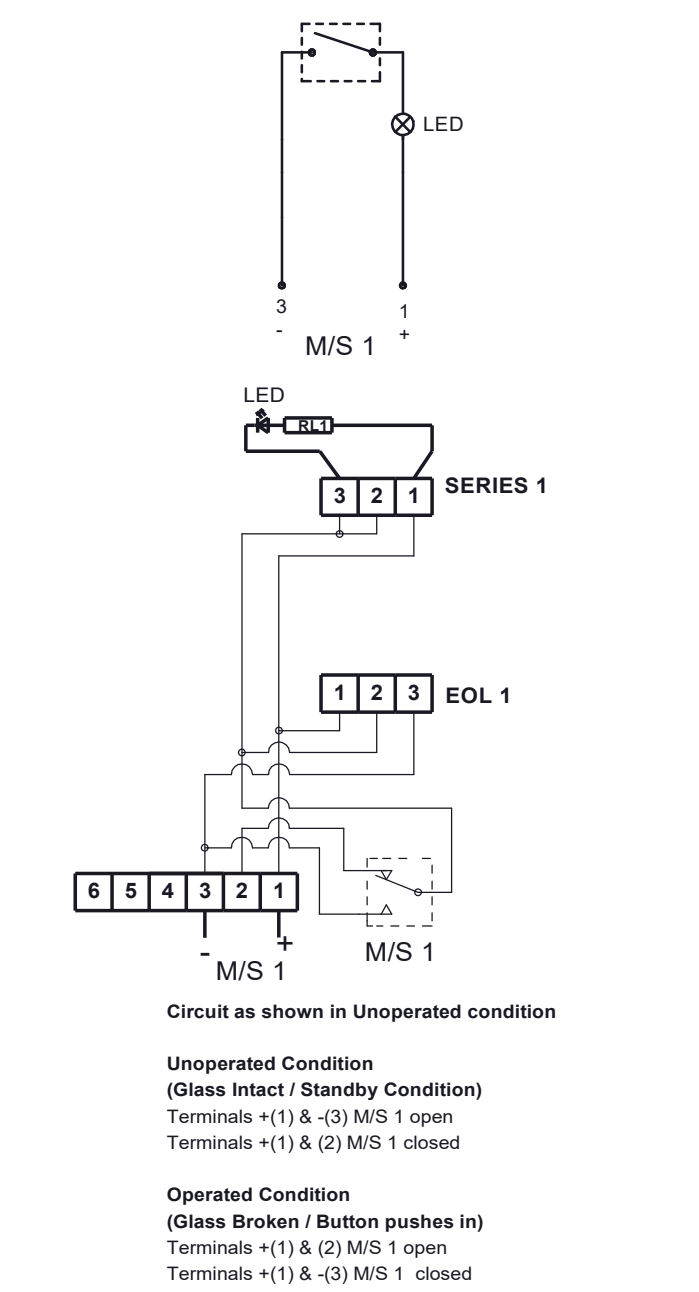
LED

3
-
1
+
M/S 1

LED
RL1
3 2 1 SERIES 1

1 2 3 EOL 1

6 5 4 3 2 1
-
+
M/S 1
M/S 1

**Circuit as shown in Unoperated condition**

**Unoperated Condition**
**(Glass Intact / Standby Condition)**
Terminals +(1) & -(3) M/S 1 open
Terminals +(1) & (2) M/S 1 closed

**Operated Condition**
**(Glass Broken / Button pushes in)**
Terminals +(1) & (2) M/S 1 open
Terminals +(1) & -(3) M/S 1 closed